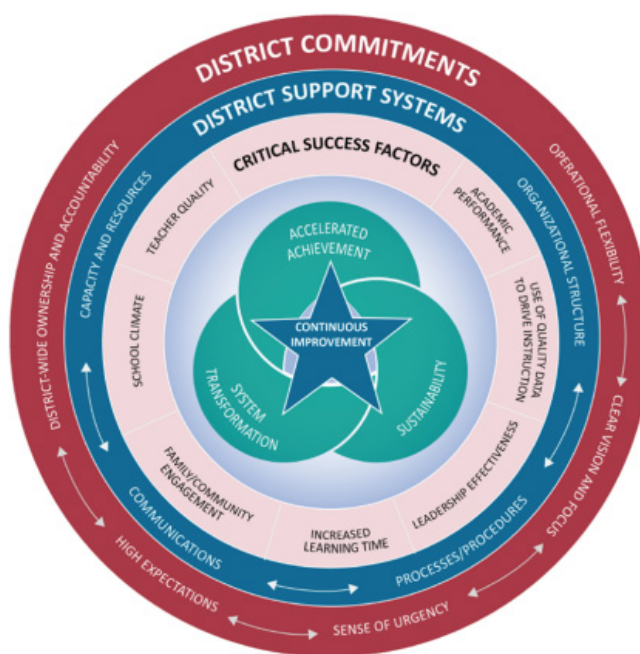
DISTRICT COMMITMENTS

DISTRICT SUPPORT SYSTEMS

CRITICAL SUCCESS FACTORS

ACCELERATED ACHIEVEMENT

CONTINUOUS IMPROVEMENT

SYSTEM TRANSFORMATION

SUSTAINABILITY

TEACHER QUALITY

ACADEMIC PERFORMANCE

USE OF QUALITY DATA TO DRIVE INSTRUCTION

LEADERSHIP EFFECTIVENESS

INCREASED LEARNING TIME

FAMILY/COMMUNITY ENGAGEMENT

SCHOOL CLIMATE

CAPACITY AND RESOURCES

ORGANIZATIONAL STRUCTURE

PROCESSES/PROCEDURES

COMMUNICATIONS

DISTRICT-WIDE OWNERSHIP AND ACCOUNTABILITY

OPERATIONAL FLEXIBILITY

CLEAR VISION AND FOCUS

SENSE OF URGENCY

HIGH EXPECTATIONS